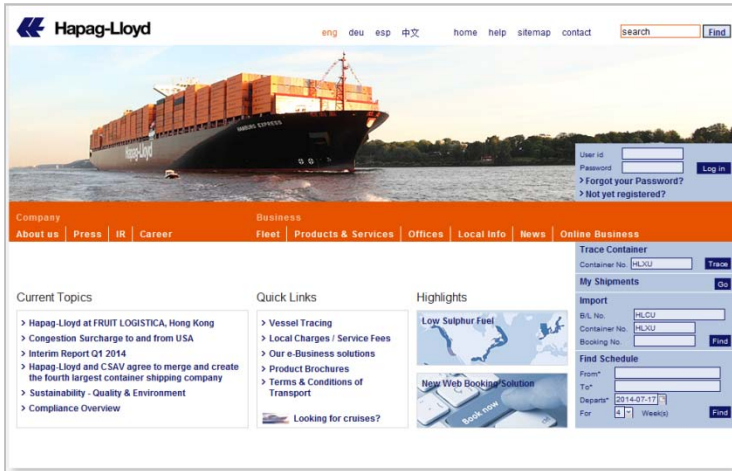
Hapag-Lloyd

eng deu esp 中文 home help sitemap contact search Find

HAMBURG EXPRESS
Hapag-Lloyd

User id
Password
Log in
> Forgot your Password?
> Not yet registered?

Company
About us | Press | IR | Career

Business
Fleet | Products & Services | Offices | Local Info | News | Online Business

Trace Container
Container No. HLXU Trace

My Shipments Go

Import
B/L No. HLCU
Container No. HLXU
Booking No. Find

Find Schedule
From*
To*
Departs* 2014-07-17
For 4 Week(s) Find

Current Topics
> Hapag-Lloyd at FRUIT LOGISTICA, Hong Kong
> Congestion Surcharge to and from USA
> Interim Report Q1 2014
> Hapag-Lloyd and CSAV agree to merge and create the fourth largest container shipping company
> Sustainability - Quality & Environment
> Compliance Overview

Quick Links
> Vessel Tracing
> Local Charges / Service Fees
> Our e-Business solutions
> Product Brochures
> Terms & Conditions of Transport
Looking for cruises?

Highlights
Low Sulphur Fuel
New Web Booking Solution
Book now